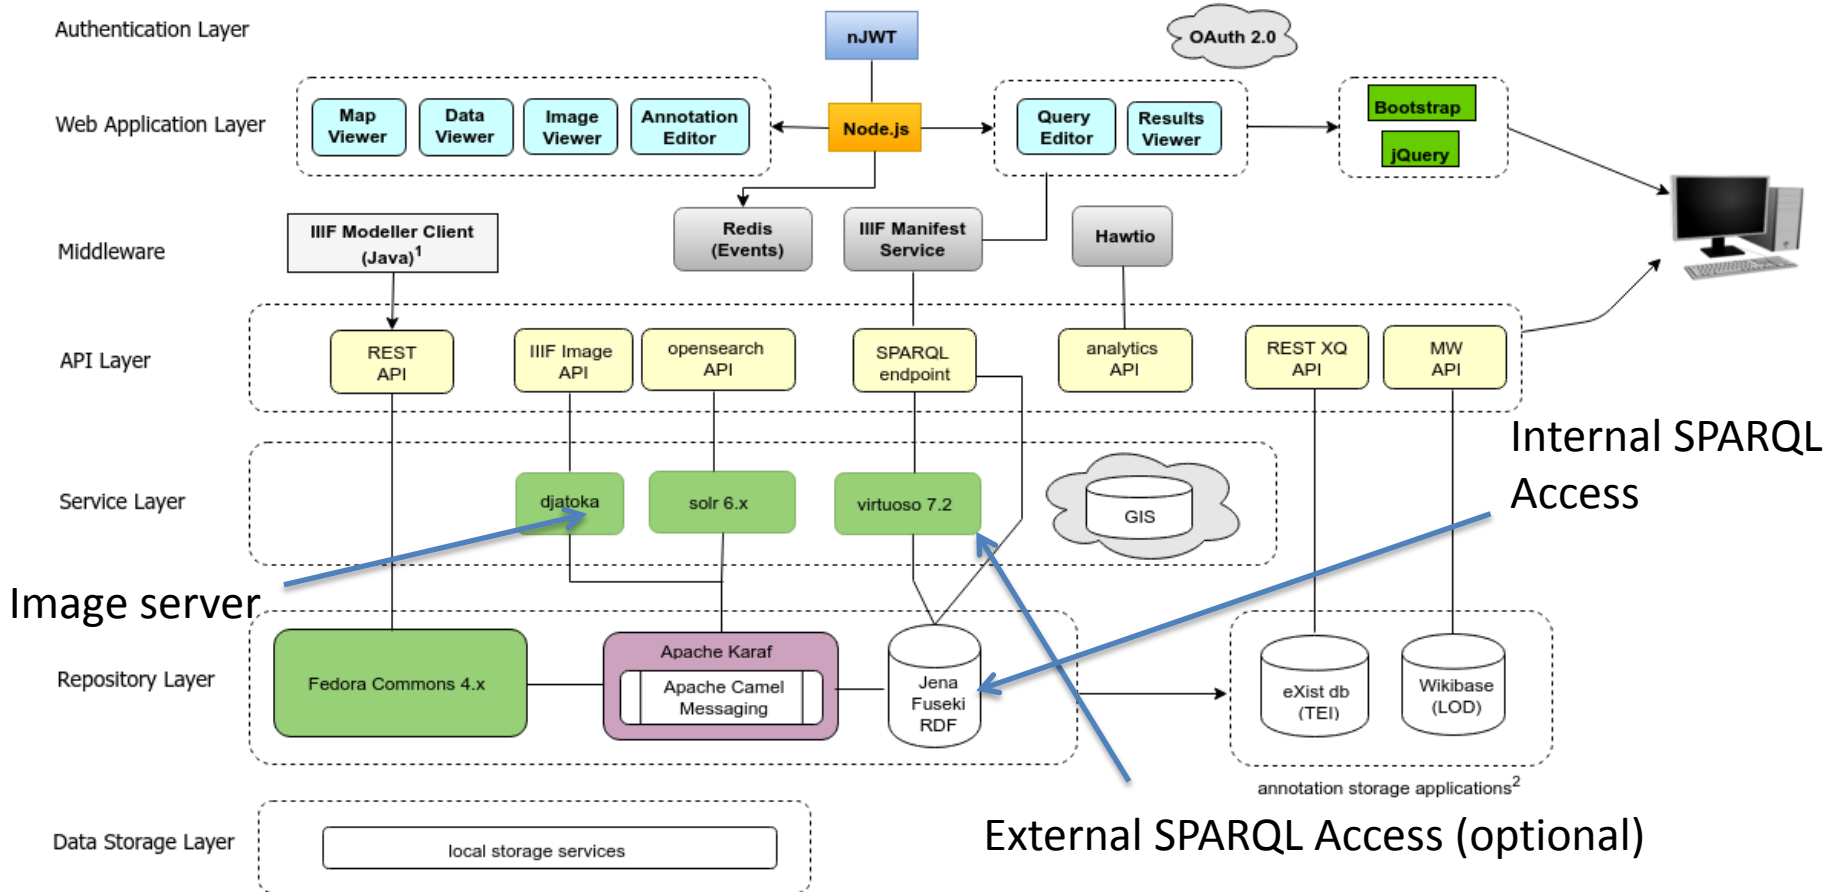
Authentication Layer

nJWT

OAuth 2.0

Web Application Layer

Map Viewer

Data Viewer

Image Viewer

Annotation Editor

Node.js

Query Editor

Results Viewer

Bootstrap

jQuery

Middleware

IIIF Modeller Client (Java)$^1$

Redis (Events)

IIIF Manifest Service

Hawtio

API Layer

REST API

IIIF Image API

opensearch API

SPARQL endpoint

analytics API

REST XQ API

MW API

Internal SPARQL Access

Service Layer

djatoka

solr 6.x

virtuoso 7.2

GIS

Image server

Repository Layer

Fedora Commons 4.x

Apache Karaf

Apache Camel Messaging

Jena Fuseki RDF

eXist db (TEI)

Wikibase (LOD)

annotation storage applications$^2$

Data Storage Layer

local storage services

External SPARQL Access (optional)